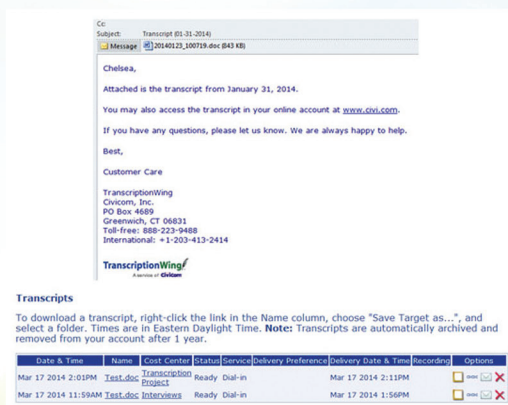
Cc:
Subject: Transcript (01-31-2014)
Message 20140123_100719.doc (843 KB)

Chelsea,

Attached is the transcript from January 31, 2014.

You may also access the transcript in your online account at www.civi.com.

If you have any questions, please let us know. We are always happy to help.

Best,

Customer Care

TranscriptionWing
Civicom, Inc.
PO Box 4689
Greenwich, CT 06831
Toll-free: 888-223-9488
International: +1-203-413-2414

TranscriptionWing
A service of Civicom

Transcripts

To download a transcript, right-click the link in the Name column, choose "Save Target as...", and select a folder. Times are in Eastern Daylight Time. Note: Transcripts are automatically archived and removed from your account after 1 year.

| Date & Time | Name | Cost Center | Status | Service | Delivery Preference | Delivery Date & Time | Recording | Options |
|---|---|---|---|---|---|---|---|---|
| Mar 17 2014 2:01PM | Test.doc | Transcription Project | Ready | Dial-in | | Mar 17 2014 2:11PM | | DOC |
| Mar 17 2014 11:59AM | Test.doc | Interviews | Ready | Dial-in | | Mar 17 2014 1:56PM | | DOC |